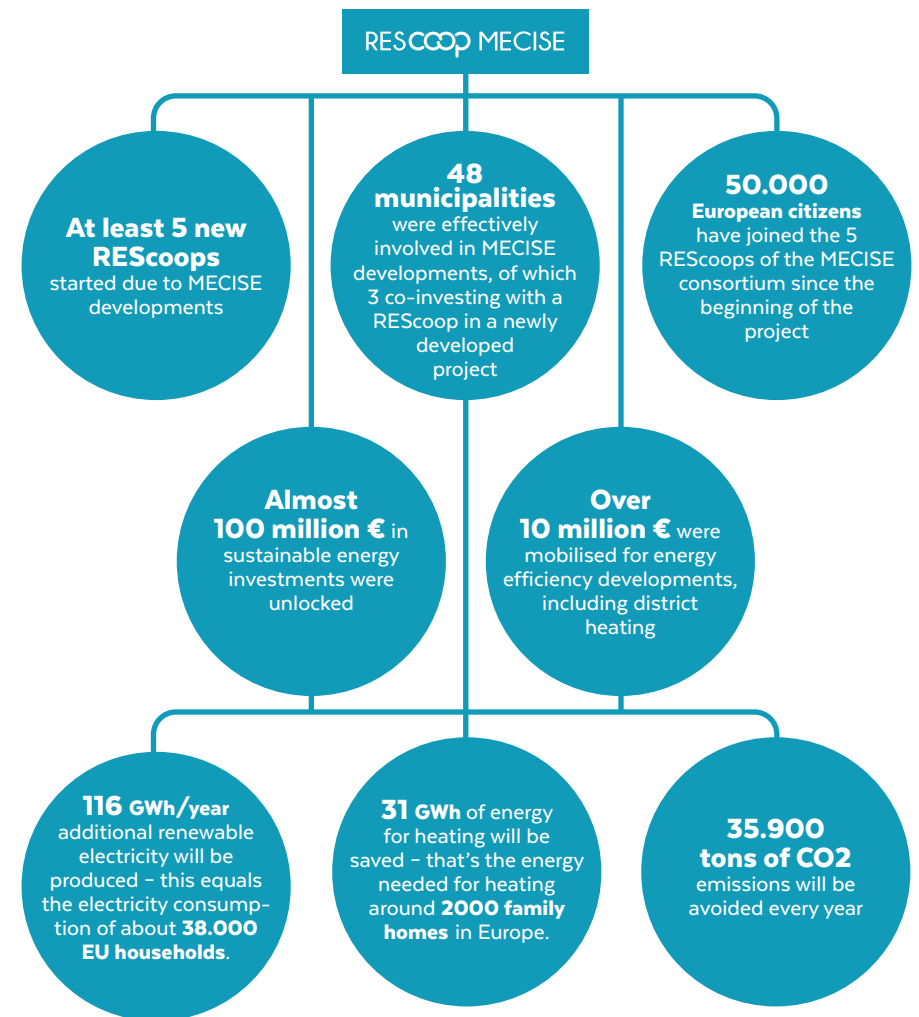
RESCOOP MECISE

At least 5 new REScoops started due to MECISE developments

48 municipalities were effectively involved in MECISE developments, of which 3 co-investing with a REScoop in a newly developed project

50.000 European citizens have joined the 5 REScoops of the MECISE consortium since the beginning of the project

Almost 100 million € in sustainable energy investments were unlocked

Over 10 million € were mobilised for energy efficiency developments, including district heating

116 GWh/year additional renewable electricity will be produced – this equals the electricity consumption of about 38.000 EU households.

31 GWh of energy for heating will be saved – that's the energy needed for heating around 2000 family homes in Europe.

35.900 tons of CO2 emissions will be avoided every year